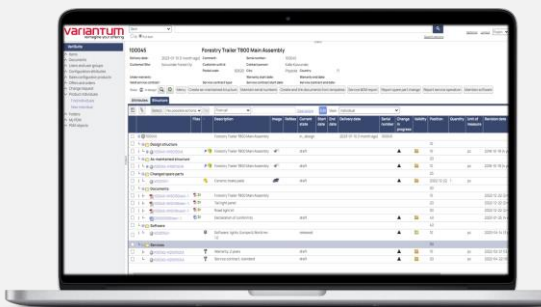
variantum

1000045

Forestry Trailer T800 Main Assembly

Attributes

Structure

Description

Status

Delivery date

Position

Quantity

Designstructure

Re-maintained structure

Changed spare parts

Control basic plate

Documents

Software

Services

Forestry Trailer T800 Main Assembly

draft

released

Warranty 2 years

Service contract, standard